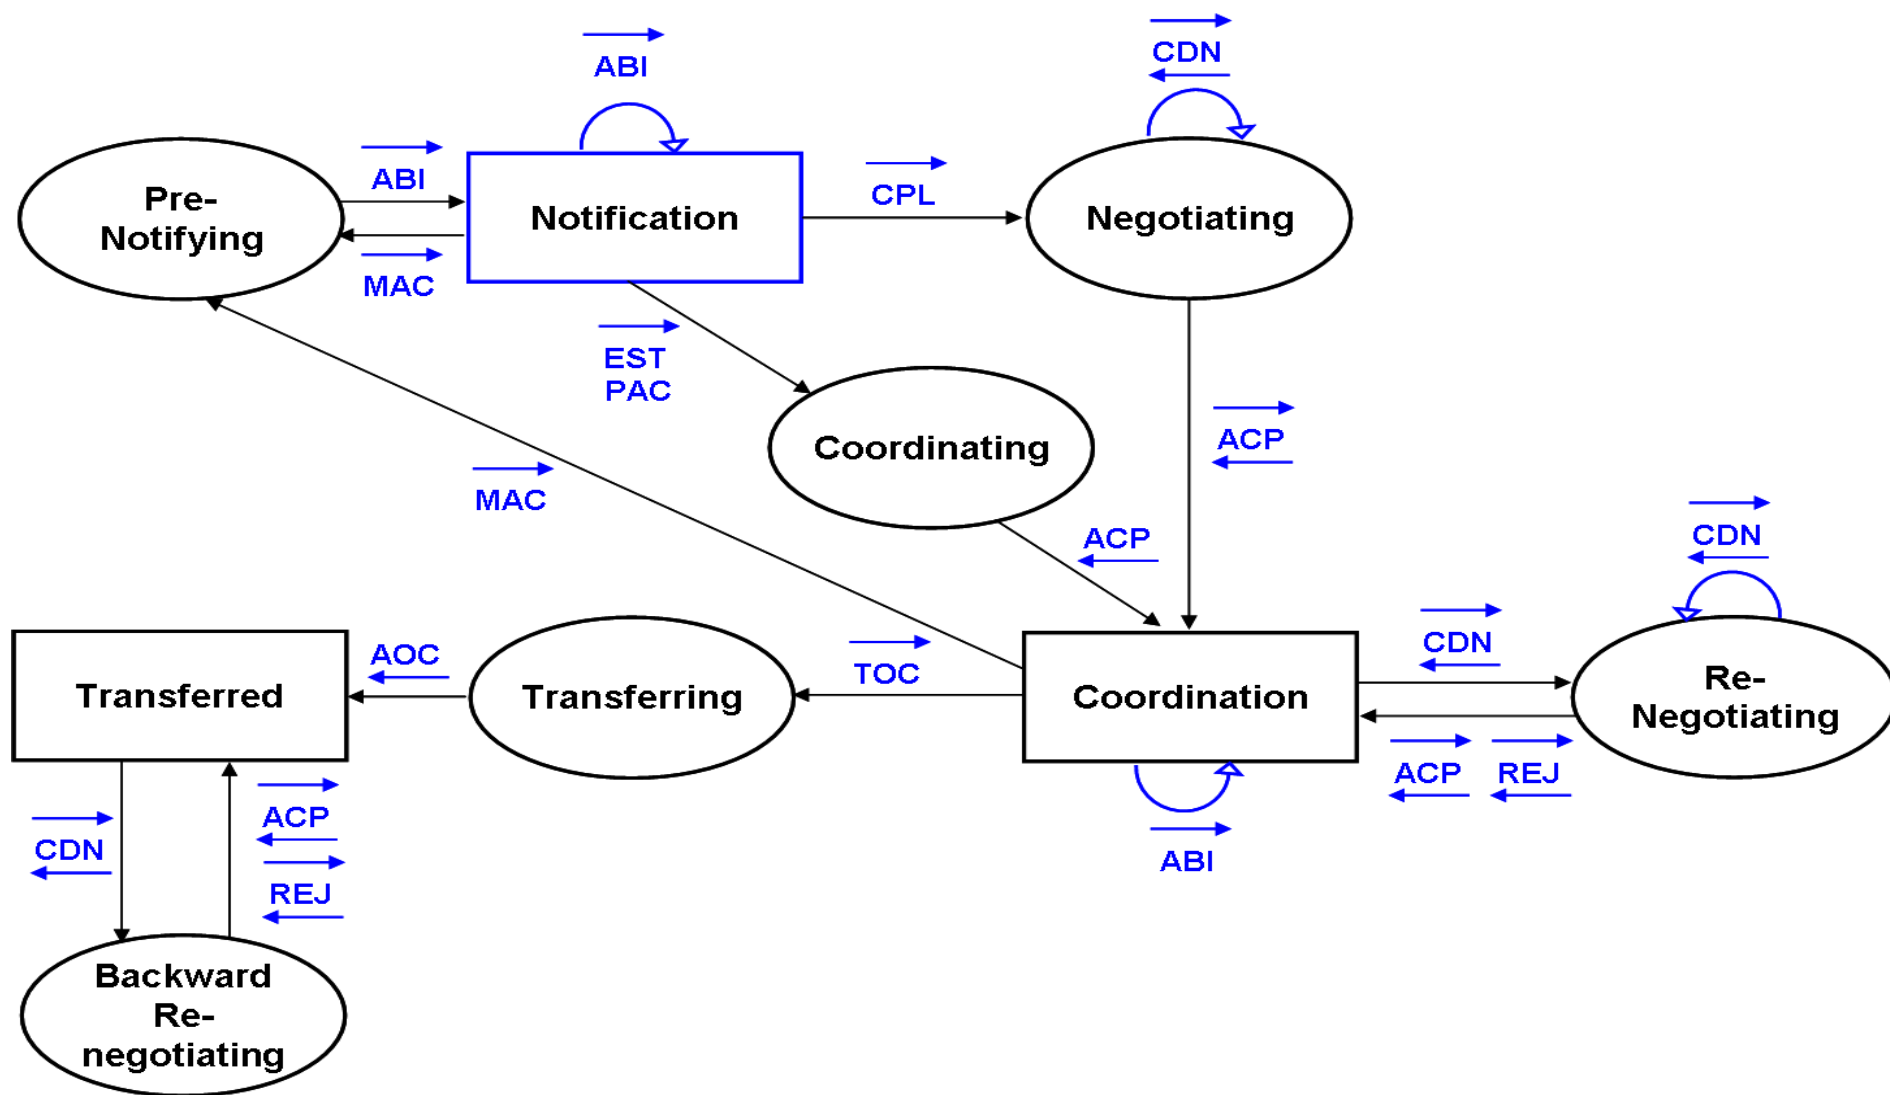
ABI

CDN

Pre-Notifying

ABI

MAC

Notification

CPL

Negotiating

EST
PAC

Coordinating

ACP

MAC

ACP

CDN

CDN

Transferred

AOC

Transferring

TOC

Coordination

Re-Negotiating

ACP

REJ

ABI

ACP

CDN

REJ

Backward Re-negotiating